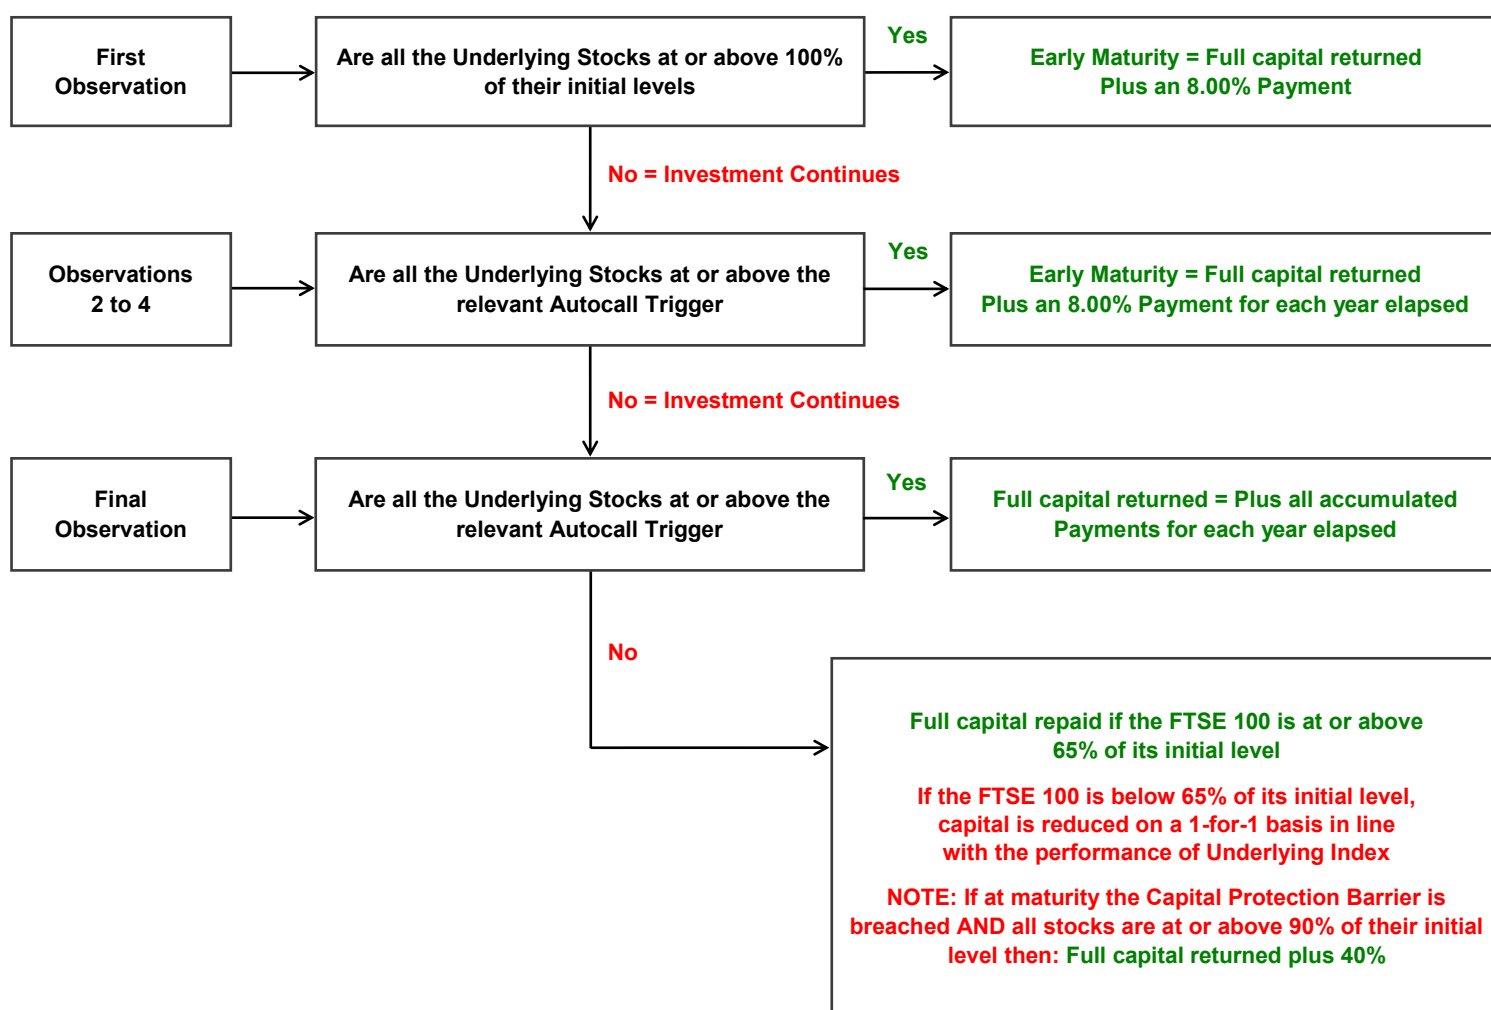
First Observation

Are all the Underlying Stocks at or above 100% of their initial levels

Yes

Early Maturity = Full capital returned Plus an 8.00% Payment

No = Investment Continues

Observations 2 to 4

Are all the Underlying Stocks at or above the relevant Autocall Trigger

Yes

Early Maturity = Full capital returned Plus an 8.00% Payment for each year elapsed

No = Investment Continues

Final Observation

Are all the Underlying Stocks at or above the relevant Autocall Trigger

Yes

Full capital returned = Plus all accumulated Payments for each year elapsed

No

Full capital repaid if the FTSE 100 is at or above 65% of its initial level

If the FTSE 100 is below 65% of its initial level, capital is reduced on a 1-for-1 basis in line with the performance of Underlying Index

NOTE: If at maturity the Capital Protection Barrier is breached AND all stocks are at or above 90% of their initial level then: Full capital returned plus 40%